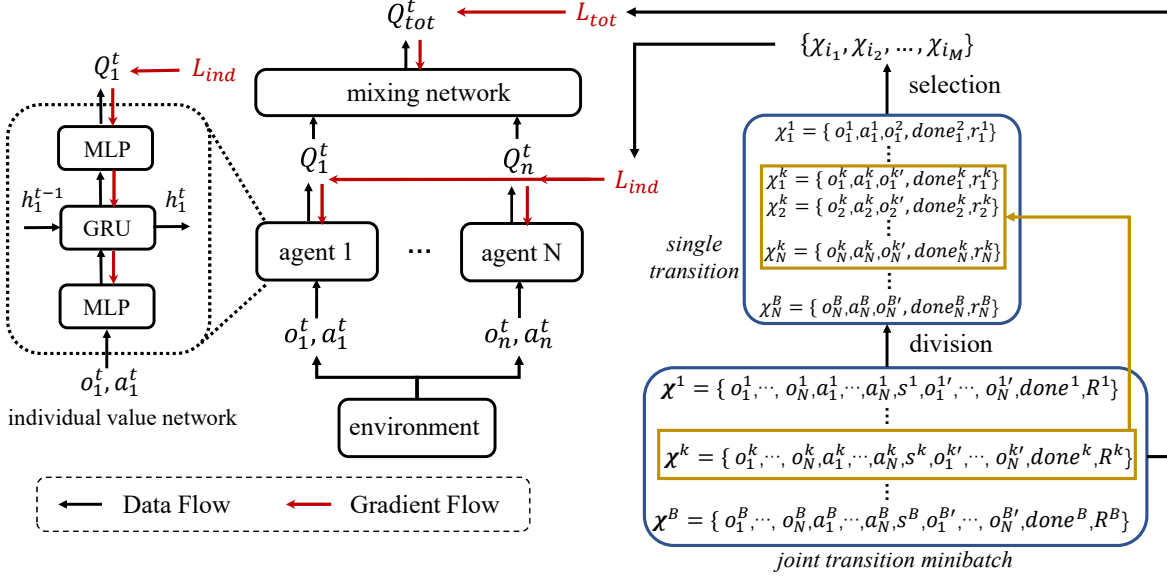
$Q_{tot}^t$

$L_{tot}$

$\{\chi_{i_1}, \chi_{i_2}, \dots, \chi_{i_M}\}$

selection

$Q_1^t$

$L_{ind}$

mixing network

MLP

$h_1^{t-1}$

GRU

$h_1^t$

MLP

$o_1^t, a_1^t$

individual value network

$Q_1^t$

$Q_n^t$

$L_{ind}$

agent 1

···

agent N

$o_1^t, a_1^t$

$o_n^t, a_n^t$

environment

Data Flow

Gradient Flow

$\chi_1^1 = \{ o_1^1, a_1^1, o_1^2, done_1^2, r_1^1 \}$

⋮

$\chi_1^k = \{ o_1^k, a_1^k, o_1^{k\prime}, done_1^k, r_1^k \}$

$\chi_2^k = \{ o_2^k, a_2^k, o_2^{k\prime}, done_2^k, r_2^k \}$

⋮

$\chi_N^k = \{ o_N^k, a_N^k, o_N^{k\prime}, done_N^k, r_N^k \}$

single transition

⋮

$\chi_N^B = \{ o_N^B, a_N^B, o_N^{B\prime}, done_N^B, r_N^B \}$

division

$\chi^1 = \{ o_1^1, \cdots, o_N^1, a_1^1, \cdots, a_N^1, s^1, o_1^{1\prime}, \cdots, o_N^{1\prime}, done^1, R^1 \}$

⋮

$\chi^k = \{ o_1^k, \cdots, o_N^k, a_1^k, \cdots, a_N^k, s^k, o_1^{k\prime}, \cdots, o_N^{k\prime}, done^k, R^k \}$

⋮

$\chi^B = \{ o_1^B, \cdots, o_N^B, a_1^B, \cdots, a_N^B, s^B, o_1^{B\prime}, \cdots, o_N^{B\prime}, done^B, R^B \}$

joint transition minibatch